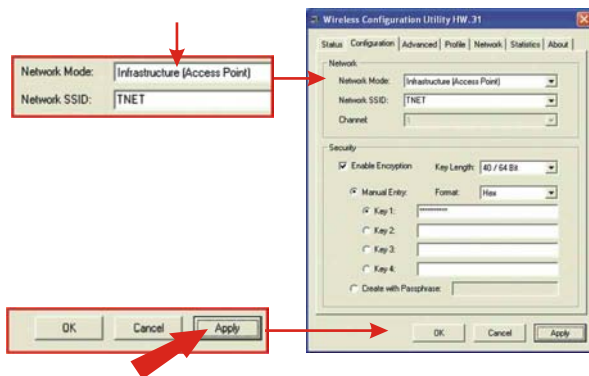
Network Mode: Infrastructure (Access Point)
Network SSID: TNET

OK Cancel Apply

Wireless Configuration Utility HW.31

Status Configuration Advanced Profile Network Statistics About

Network
Network Mode: Infrastructure (Access Point)
Network SSID: TNET
Channel: 1

Security
Enable Encryption Key Length: 40 / 64 Bit
Manual Entry: Format: Hex
Key 1: **********
Key 2:
Key 3:
Key 4:
Create with Passphrase:

OK Cancel Apply